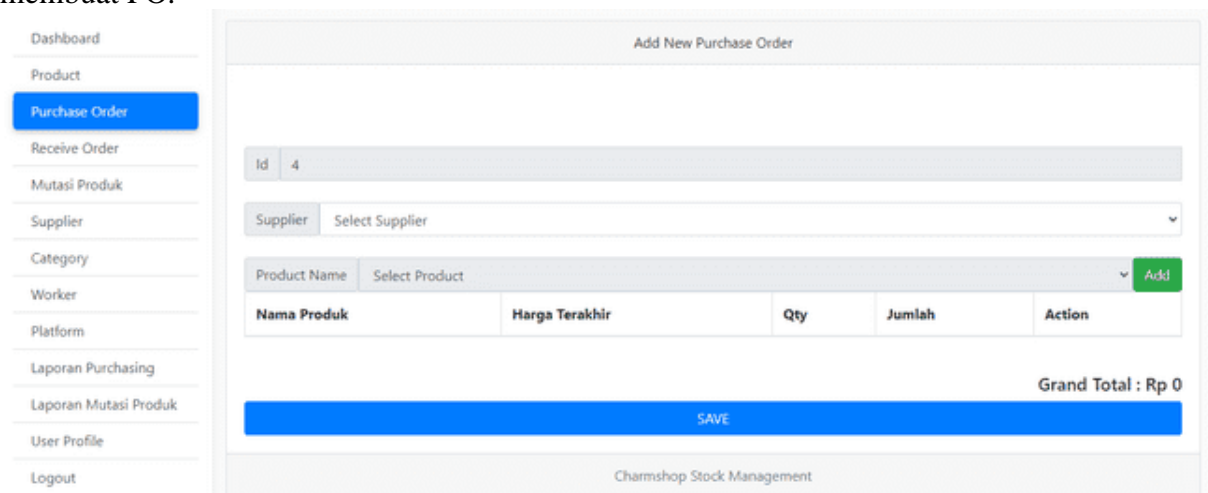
membuat PO.

Dashboard
Product
Purchase Order
Receive Order
Mutasi Produk
Supplier
Category
Worker
Platform
Laporan Purchasing
Laporan Mutasi Produk
User Profile
Logout

Add New Purchase Order

Id 4

Supplier Select Supplier

Product Name Select Product Add

| Nama Produk | Harga Terakhir | Qty | Jumlah | Action |
|---|---|---|---|---|

Grand Total : Rp 0

SAVE

Charmshop Stock Management